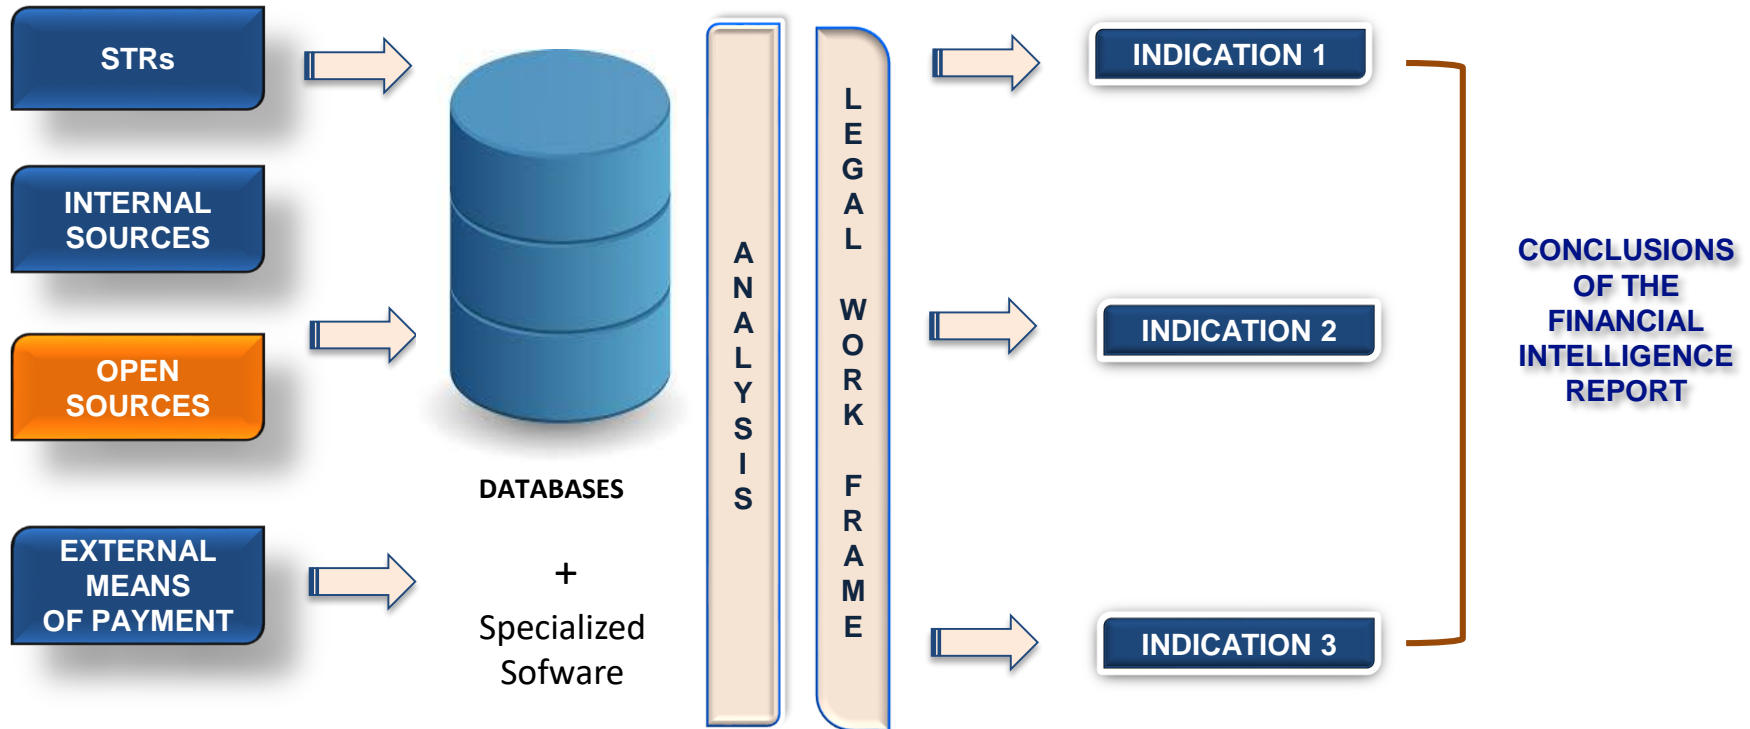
STRs

INTERNAL SOURCES

OPEN SOURCES

EXTERNAL MEANS OF PAYMENT

DATABASES

+

Specialized Sofware

ANALYSIS

LEGAL WORK FRAME

INDICATION 1

INDICATION 2

INDICATION 3

CONCLUSIONS OF THE FINANCIAL INTELLIGENCE REPORT